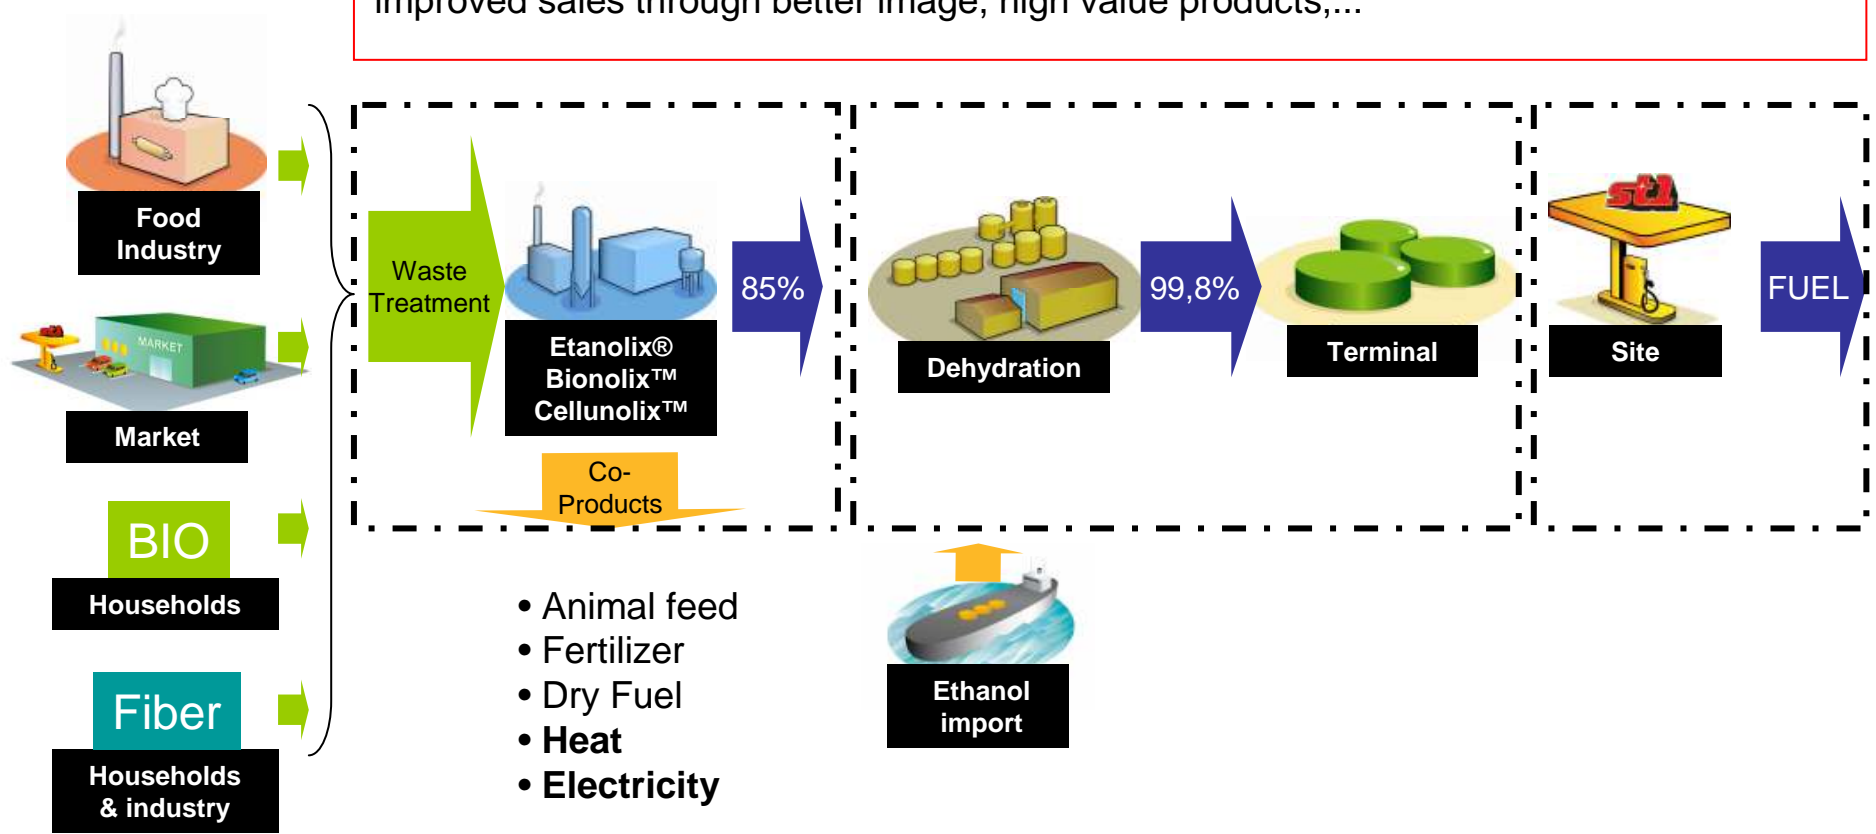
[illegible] sales through better image, high value products,...

Food Industry

MARKET

Market

BIO

Households

Fiber

Households & industry

Waste Treatment

Etanolix® Bionolix™ Cellunolix™

85%

Co-Products

Dehydration

99,8%

Terminal

Site

FUEL

• Animal feed
• Fertilizer
• Dry Fuel
• **Heat**
• **Electricity**

Ethanol import